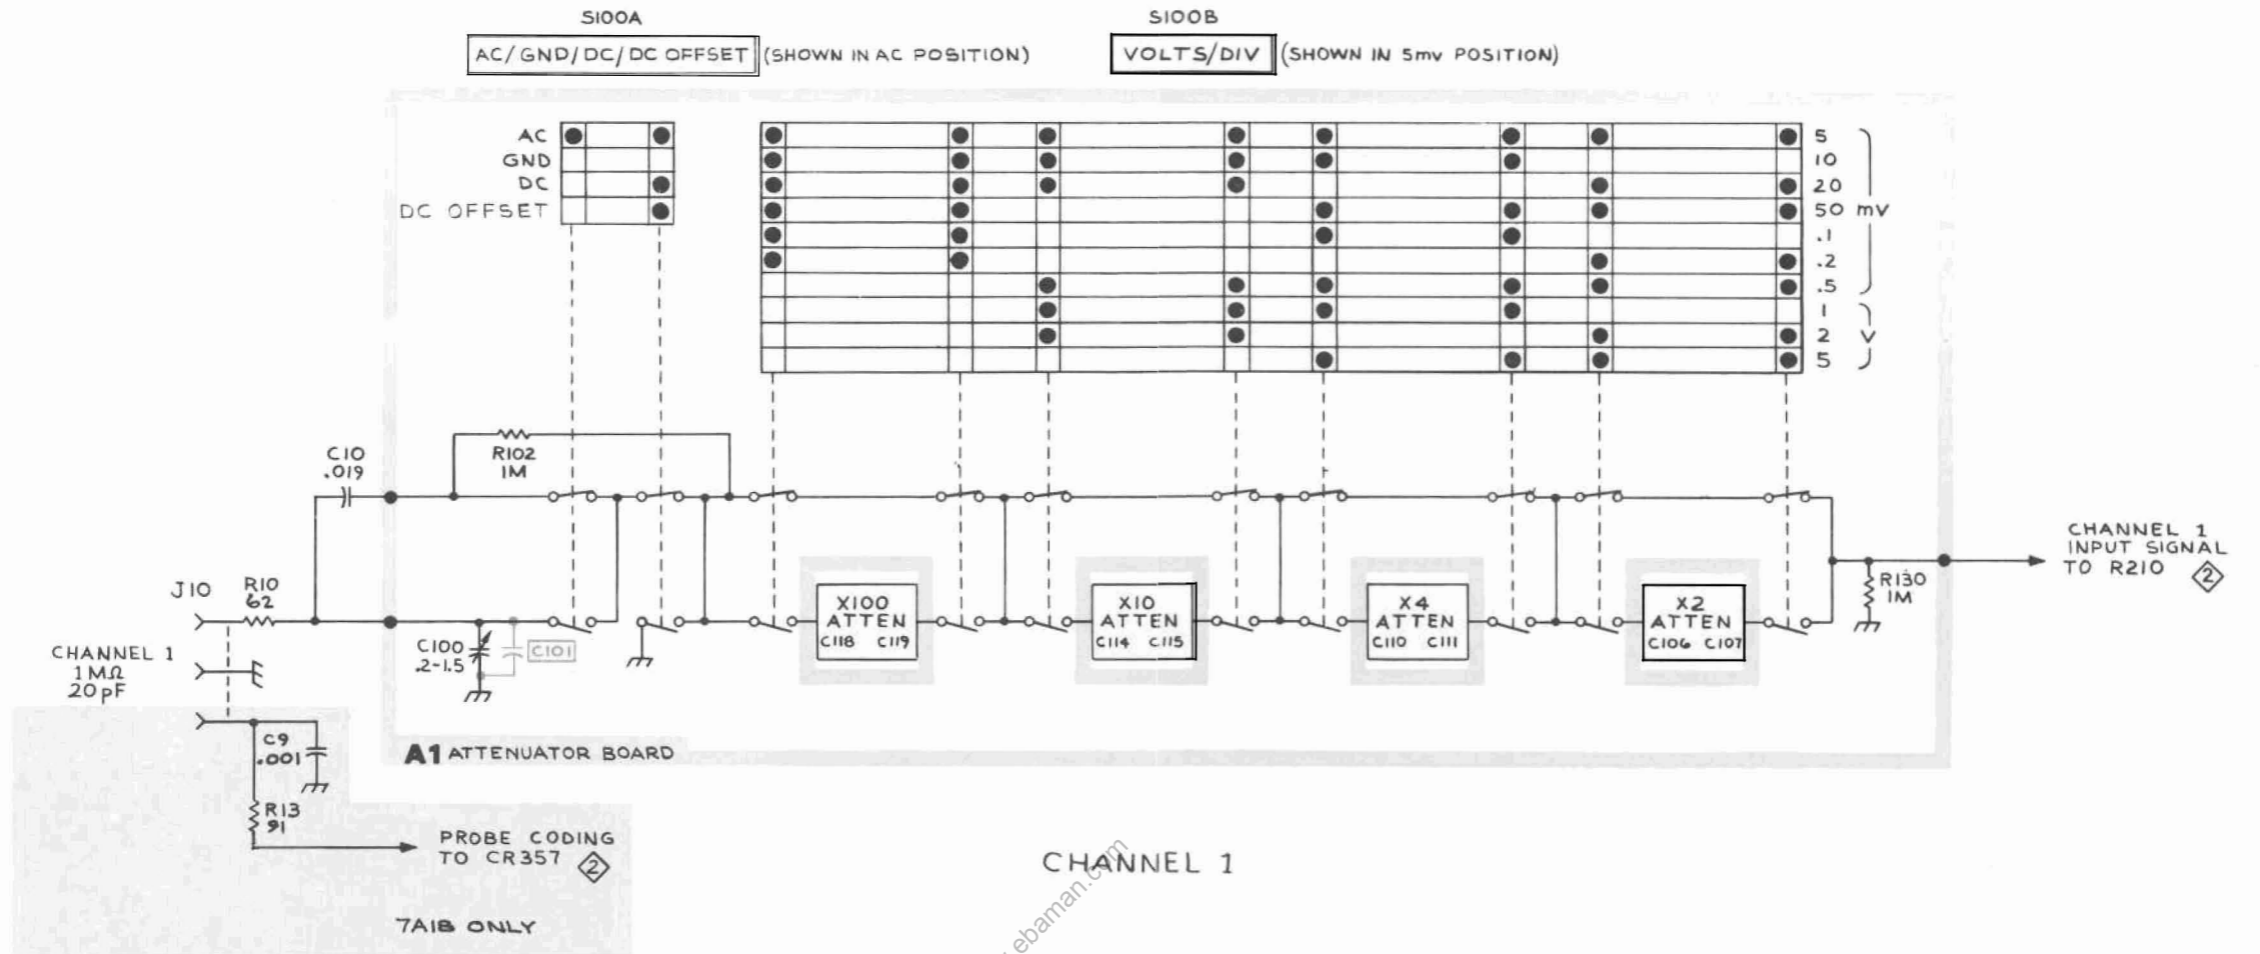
S100A
AC/GND/DC/DC OFFSET (SHOWN IN AC POSITION)

S100B
VOLTS/DIV (SHOWN IN 5mv POSITION)

AC
GND
DC
DC OFFSET

5
10
20
50 mV
.1
.2
.5
1
2 V
5

C10
.019

R102
1M

J10
R10
62

CHANNEL 1
1MΩ
20pF

C100
.2-1.5

C101

X100
ATTEN
C118 C119

X10
ATTEN
C114 C115

X4
ATTEN
C110 C111

X2
ATTEN
C106 C107

R130
1M

CHANNEL 1
INPUT SIGNAL
TO R210 2

C9
.001

R13
91

A1 ATTENUATOR BOARD

PROBE CODING
TO CR357 2

7A18 ONLY

CHANNEL 1

ebaman.com